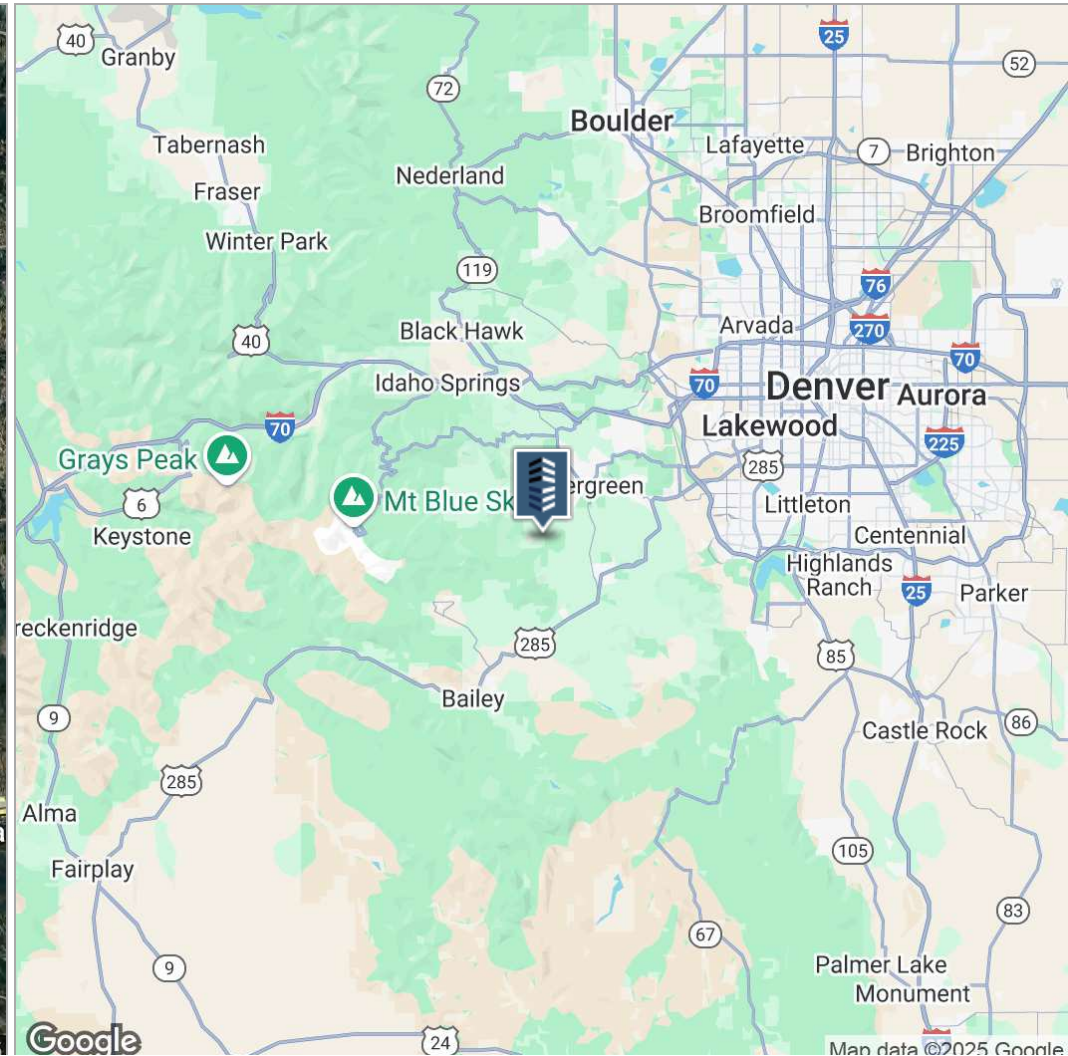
40
Granby
25
52
72
Boulder
Lafayette
Tabernash
7
Brighton
Nederland
Fraser
Broomfield
Winter Park
119
76
Black Hawk
Arvada
40
270
70
Idaho Springs
70
Denver
Aurora
70
Lakewood
225
Grays Peak
285
ergreen
Mt Blue Sk
6
Littleton
Keystone
Centennial
Highlands Ranch
25
Parker
reckenridge
285
85
Bailey
9
Castle Rock
86
285
Alma
Fairplay
105
83
67
9
Palmer Lake
Monument
Google
24
Map data ©2025 Google